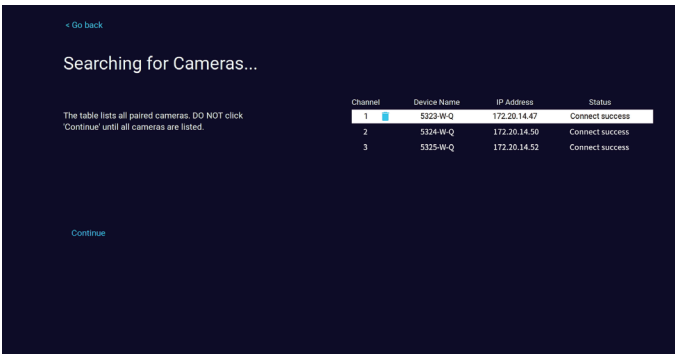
< Go back

Searching for Cameras...

The table lists all paired cameras. DO NOT click 'Continue' until all cameras are listed.

| Channel | Device Name | IP Address | Status |
|---|---|---|---|
| 1 | 5323-W-Q | 172.20.14.47 | Connect success |
| 2 | 5324-W-Q | 172.20.14.50 | Connect success |
| 3 | 5325-W-Q | 172.20.14.52 | Connect success |

Continue